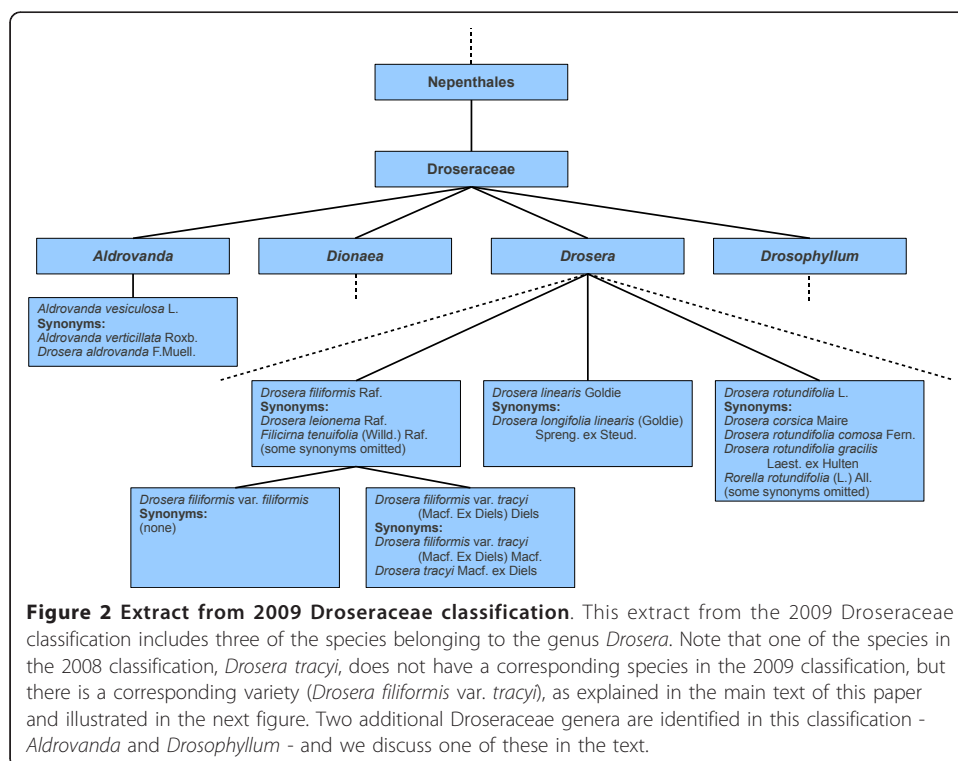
Nepenthales

Droseraceae

Aldrovanda

Dionaea

Drosera

Drosophyllum

Aldrovanda vesiculosa L.
Synonyms:
Aldrovanda verticillata Roxb.
Drosera aldrovanda F.Muell.

Drosera filiformis Raf.
Synonyms:
Drosera leionema Raf.
Filicirna tenuifolia (Willd.) Raf.
(some synonyms omitted)

Drosera linearis Goldie
Synonyms:
Drosera longifolia linearis (Goldie) Spreng. ex Steud.

Drosera rotundifolia L.
Synonyms:
Drosera corsica Maire
Drosera rotundifolia comosa Fern.
Drosera rotundifolia gracilis Laest. ex Hulten
Rorella rotundifolia (L.) All.
(some synonyms omitted)

Drosera filiformis var. filiformis
Synonyms:
(none)

Drosera filiformis var. tracyi (Macf. Ex Diels) Diels
Synonyms:
Drosera filiformis var. tracyi (Macf. Ex Diels) Macf.
Drosera tracyi Macf. ex Diels

**Figure 2 Extract from 2009 Droseraceae classification**. This extract from the 2009 Droseraceae classification includes three of the species belonging to the genus *Drosera*. Note that one of the species in the 2008 classification, *Drosera tracyi*, does not have a corresponding species in the 2009 classification, but there is a corresponding variety (*Drosera filiformis* var. *tracyi*), as explained in the main text of this paper and illustrated in the next figure. Two additional Droseraceae genera are identified in this classification - *Aldrovanda* and *Drosophyllum* - and we discuss one of these in the text.